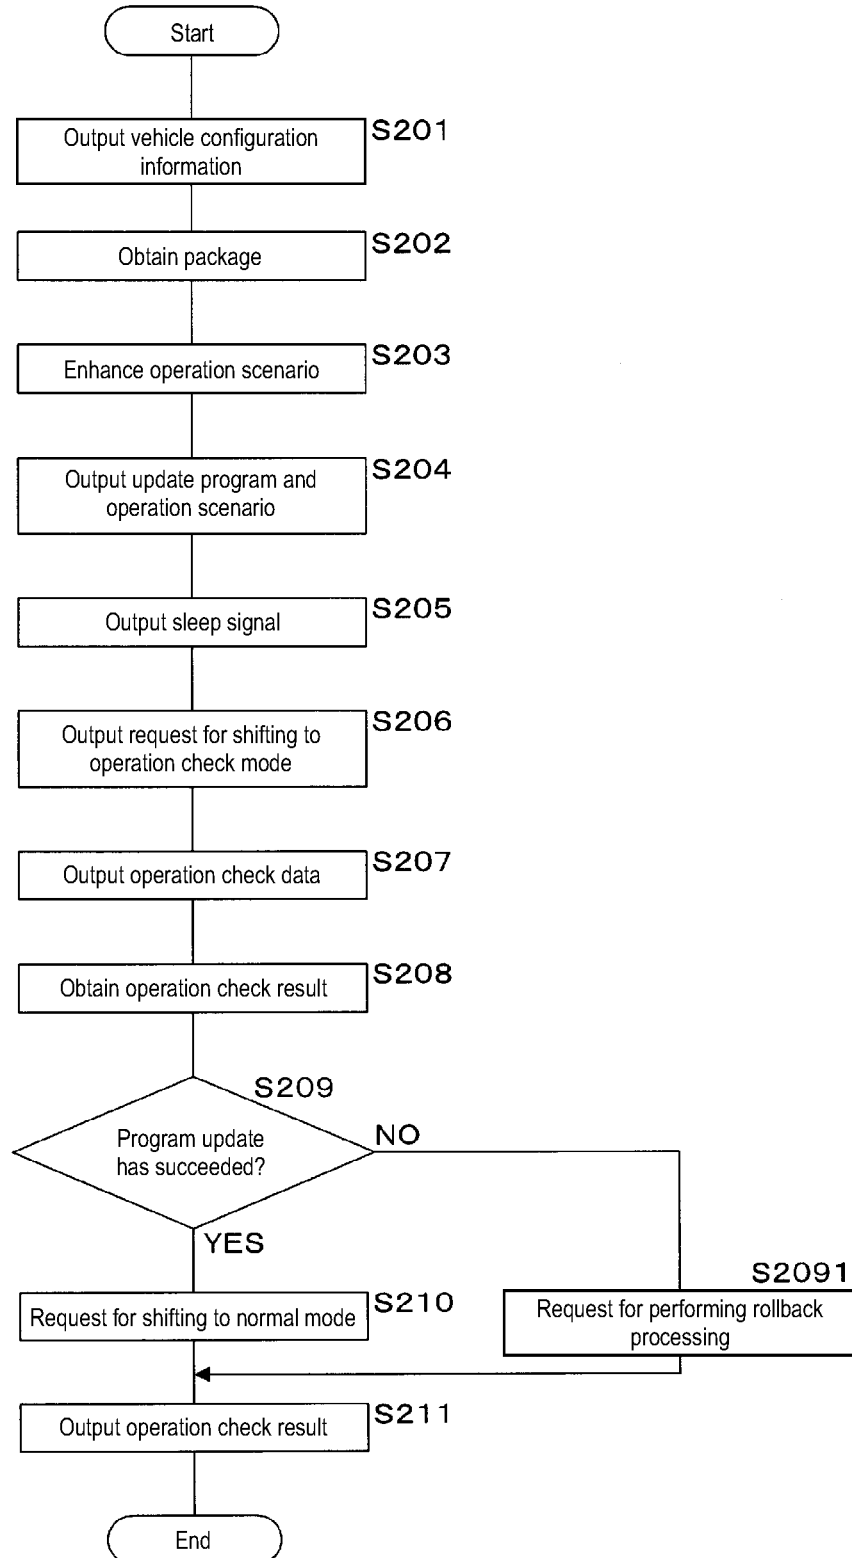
Start

Output vehicle configuration information
S201

Obtain package
S202

Enhance operation scenario
S203

Output update program and operation scenario
S204

Output sleep signal
S205

Output request for shifting to operation check mode
S206

Output operation check data
S207

Obtain operation check result
S208

S209
Program update has succeeded?
NO
YES

Request for shifting to normal mode
S210

S2091
Request for performing rollback processing

Output operation check result
S211

End